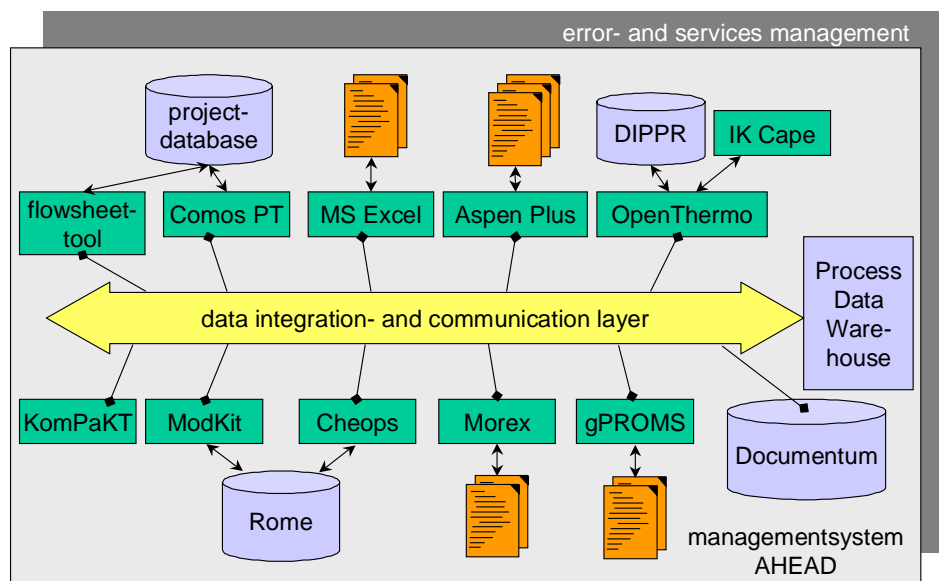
error- and services management

project-database

DIPPR

IK Cape

flowsheet-tool

Comos PT

MS Excel

Aspen Plus

OpenThermo

Process Data Warehouse

data integration- and communication layer

KomPaKT

ModKit

Cheops

Morex

gPROMS

Documentum

Rome

managementsystem AHEAD